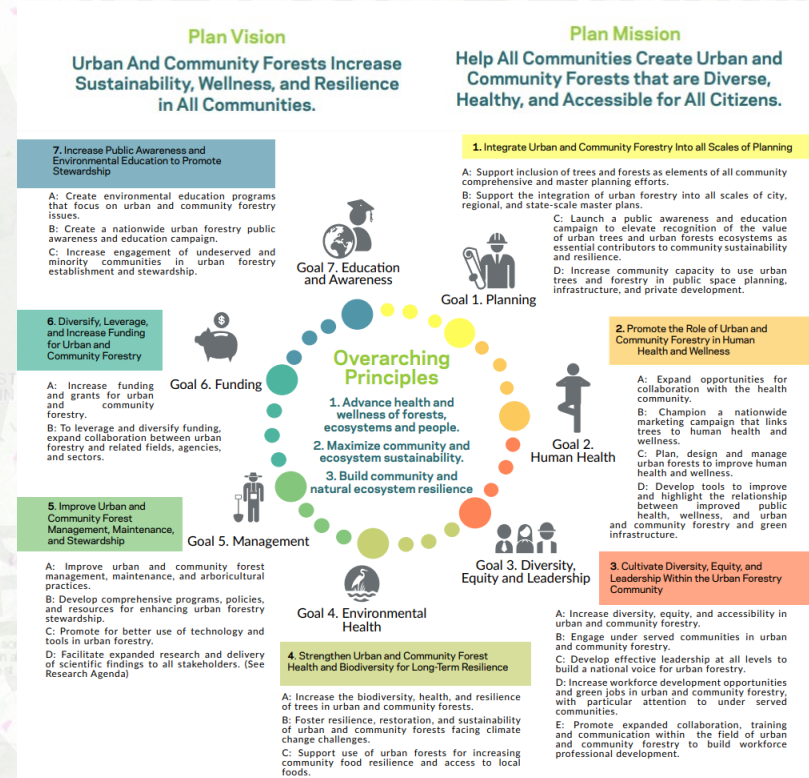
Plan Vision

Urban And Community Forests Increase Sustainability, Wellness, and Resilience in All Communities.

Plan Mission

Help All Communities Create Urban and Community Forests that are Diverse, Healthy, and Accessible for All Citizens.

7. Increase Public Awareness and Environmental Education to Promote Stewardship

A: Create environmental education programs that focus on urban and community forestry issues.

B: Create a nationwide urban forestry public awareness and education campaign.

C: Increase engagement of undeserved and minority communities in urban forestry establishment and stewardship.

1. Integrate Urban and Community Forestry Into all Scales of Planning

A: Support inclusion of trees and forests as elements of all community comprehensive and master planning efforts.

B: Support the integration of urban forestry into all scales of city, regional, and state-scale master plans.

C: Launch a public awareness and education campaign to elevate recognition of the value of urban trees and urban forests ecosystems as essential contributors to community sustainability and resilience.

D: Increase community capacity to use urban trees and forestry in public space planning, infrastructure, and private development.

Goal 7. Education and Awareness

Goal 1. Planning

6. Diversify, Leverage, and Increase Funding for Urban and Community Forestry

A: Increase funding and grants for urban and community forestry.

B: To leverage and diversify funding, expand collaboration between urban forestry and related fields, agencies, and sectors.

Goal 6. Funding

Overarching Principles

1. Advance health and wellness of forests, ecosystems and people.

2. Maximize community and ecosystem sustainability.

3. Build community and natural ecosystem resilience

2. Promote the Role of Urban and Community Forestry in Human Health and Wellness

A: Expand opportunities for collaboration with the health community.

B: Champion a nationwide marketing campaign that links trees to human health and wellness.

C: Plan, design and manage urban forests to improve human health and wellness.

D: Develop tools to improve and highlight the relationship between improved public health, wellness, and urban and community forestry and green infrastructure.

Goal 2. Human Health

5. Improve Urban and Community Forest Management, Maintenance, and Stewardship

Goal 5. Management

A: Improve urban and community forest management, maintenance, and arboricultural practices.

B: Develop comprehensive programs, policies, and resources for enhancing urban forestry stewardship.

C: Promote for better use of technology and tools in urban forestry.

D: Facilitate expanded research and delivery of scientific findings to all stakeholders. (See Research Agenda)

Goal 3. Diversity, Equity and Leadership

3. Cultivate Diversity, Equity, and Leadership Within the Urban Forestry Community

Goal 4. Environmental Health

A: Increase diversity, equity, and accessibility in urban and community forestry.

B: Engage under served communities in urban and community forestry.

C: Develop effective leadership at all levels to build a national voice for urban forestry.

D: Increase workforce development opportunities and green jobs in urban and community forestry, with particular attention to under served communities.

E: Promote expanded collaboration, training and communication within the field of urban and community forestry to build workforce professional development.

4. Strengthen Urban and Community Forest Health and Biodiversity for Long-Term Resilience

A: Increase the biodiversity, health, and resilience of trees in urban and community forests.

B: Foster resilience, restoration, and sustainability of urban and community forests facing climate change challenges.

C: Support use of urban forests for increasing community food resilience and access to local foods.